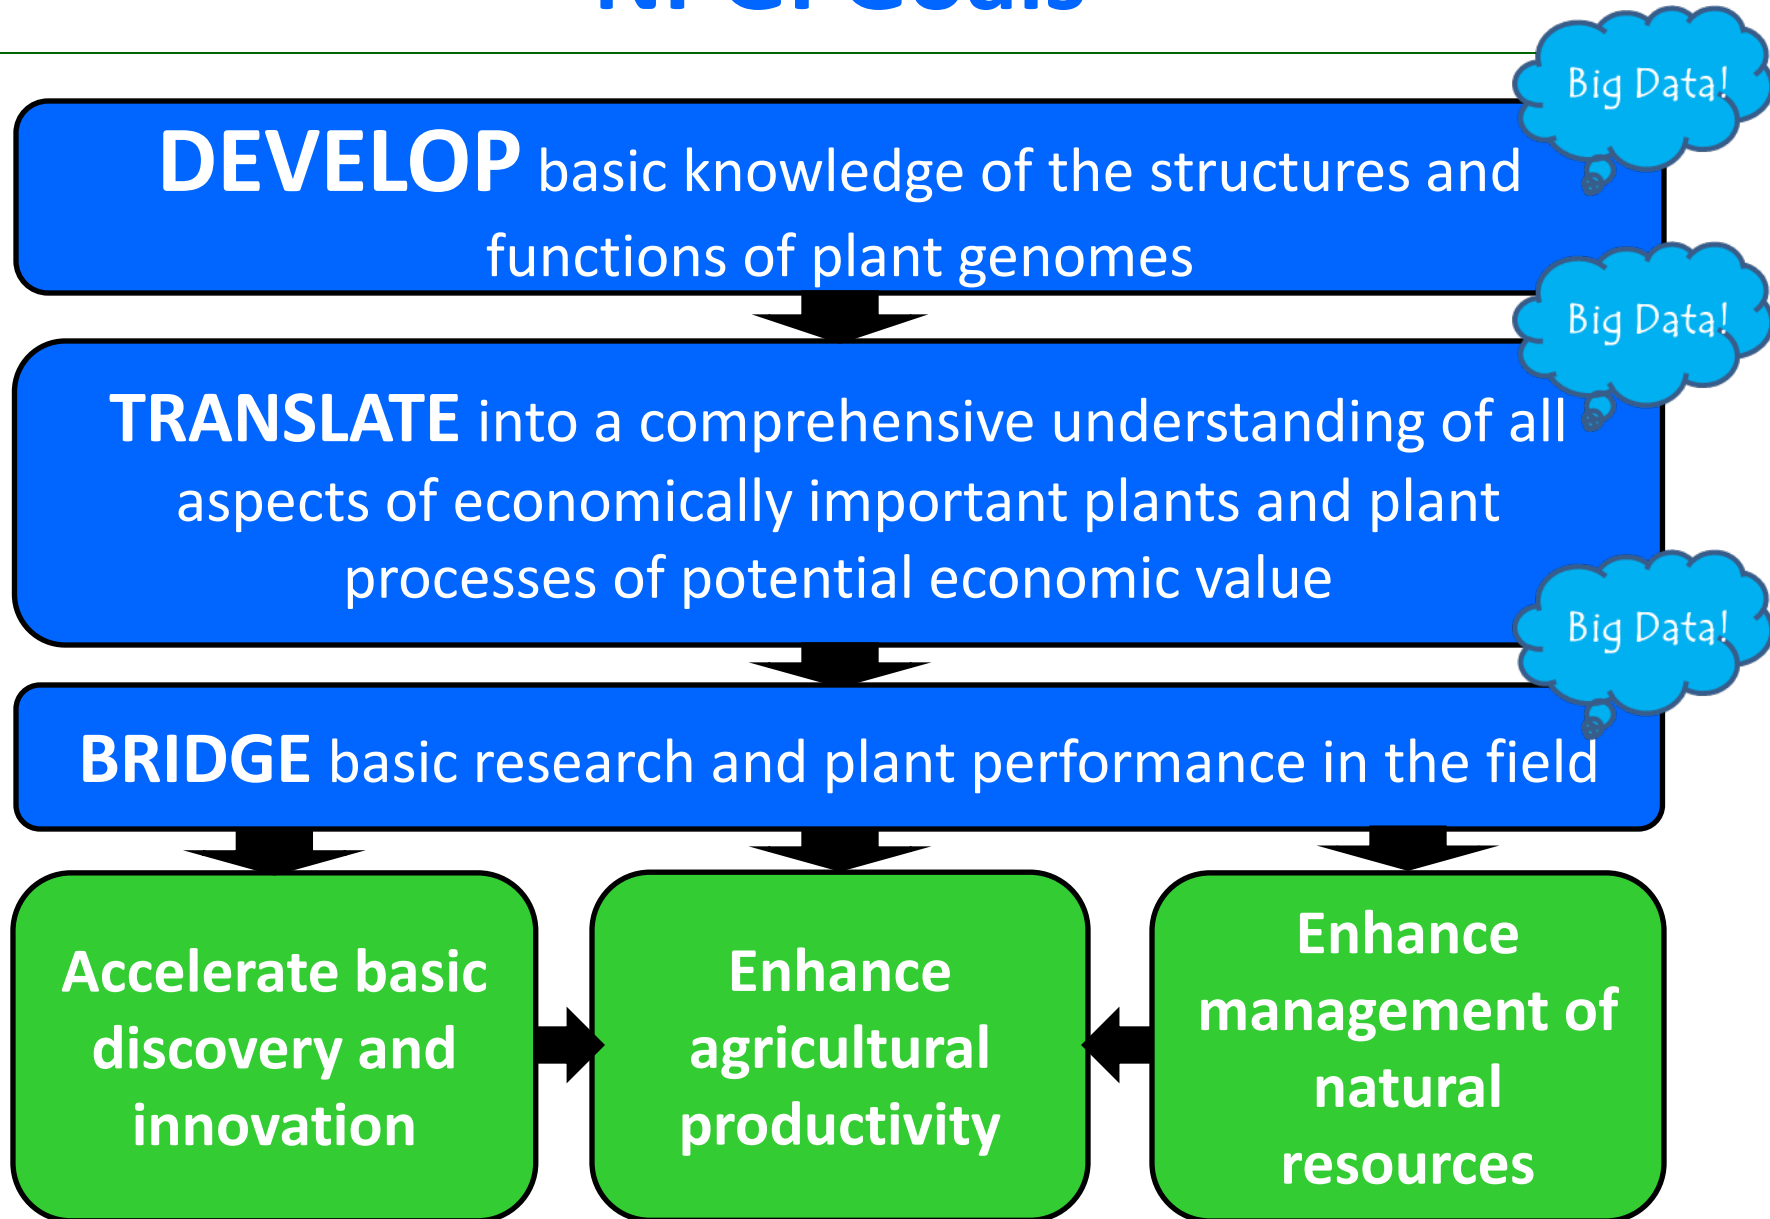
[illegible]

Big Data!

DEVELOP basic knowledge of the structures and functions of plant genomes

Big Data!

TRANSLATE into a comprehensive understanding of all aspects of economically important plants and plant processes of potential economic value

Big Data!

BRIDGE basic research and plant performance in the field

Accelerate basic discovery and innovation

Enhance agricultural productivity

Enhance management of natural resources